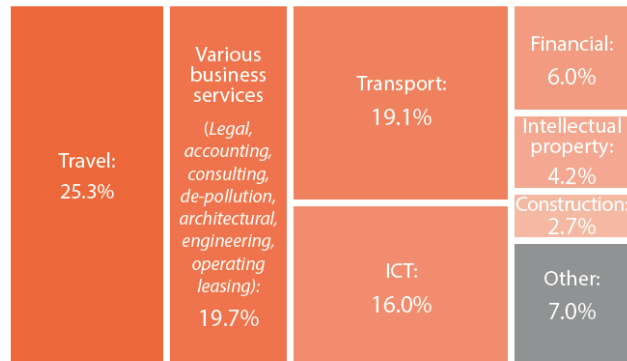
Travel:
25.3%

Various business services
(Legal, accounting, consulting, de-pollution, architectural, engineering, operating leasing):
19.7%

Transport:
19.1%

ICT:
16.0%

Financial:
6.0%

Intellectual property:
4.2%

Construction:
2.7%

Other:
7.0%